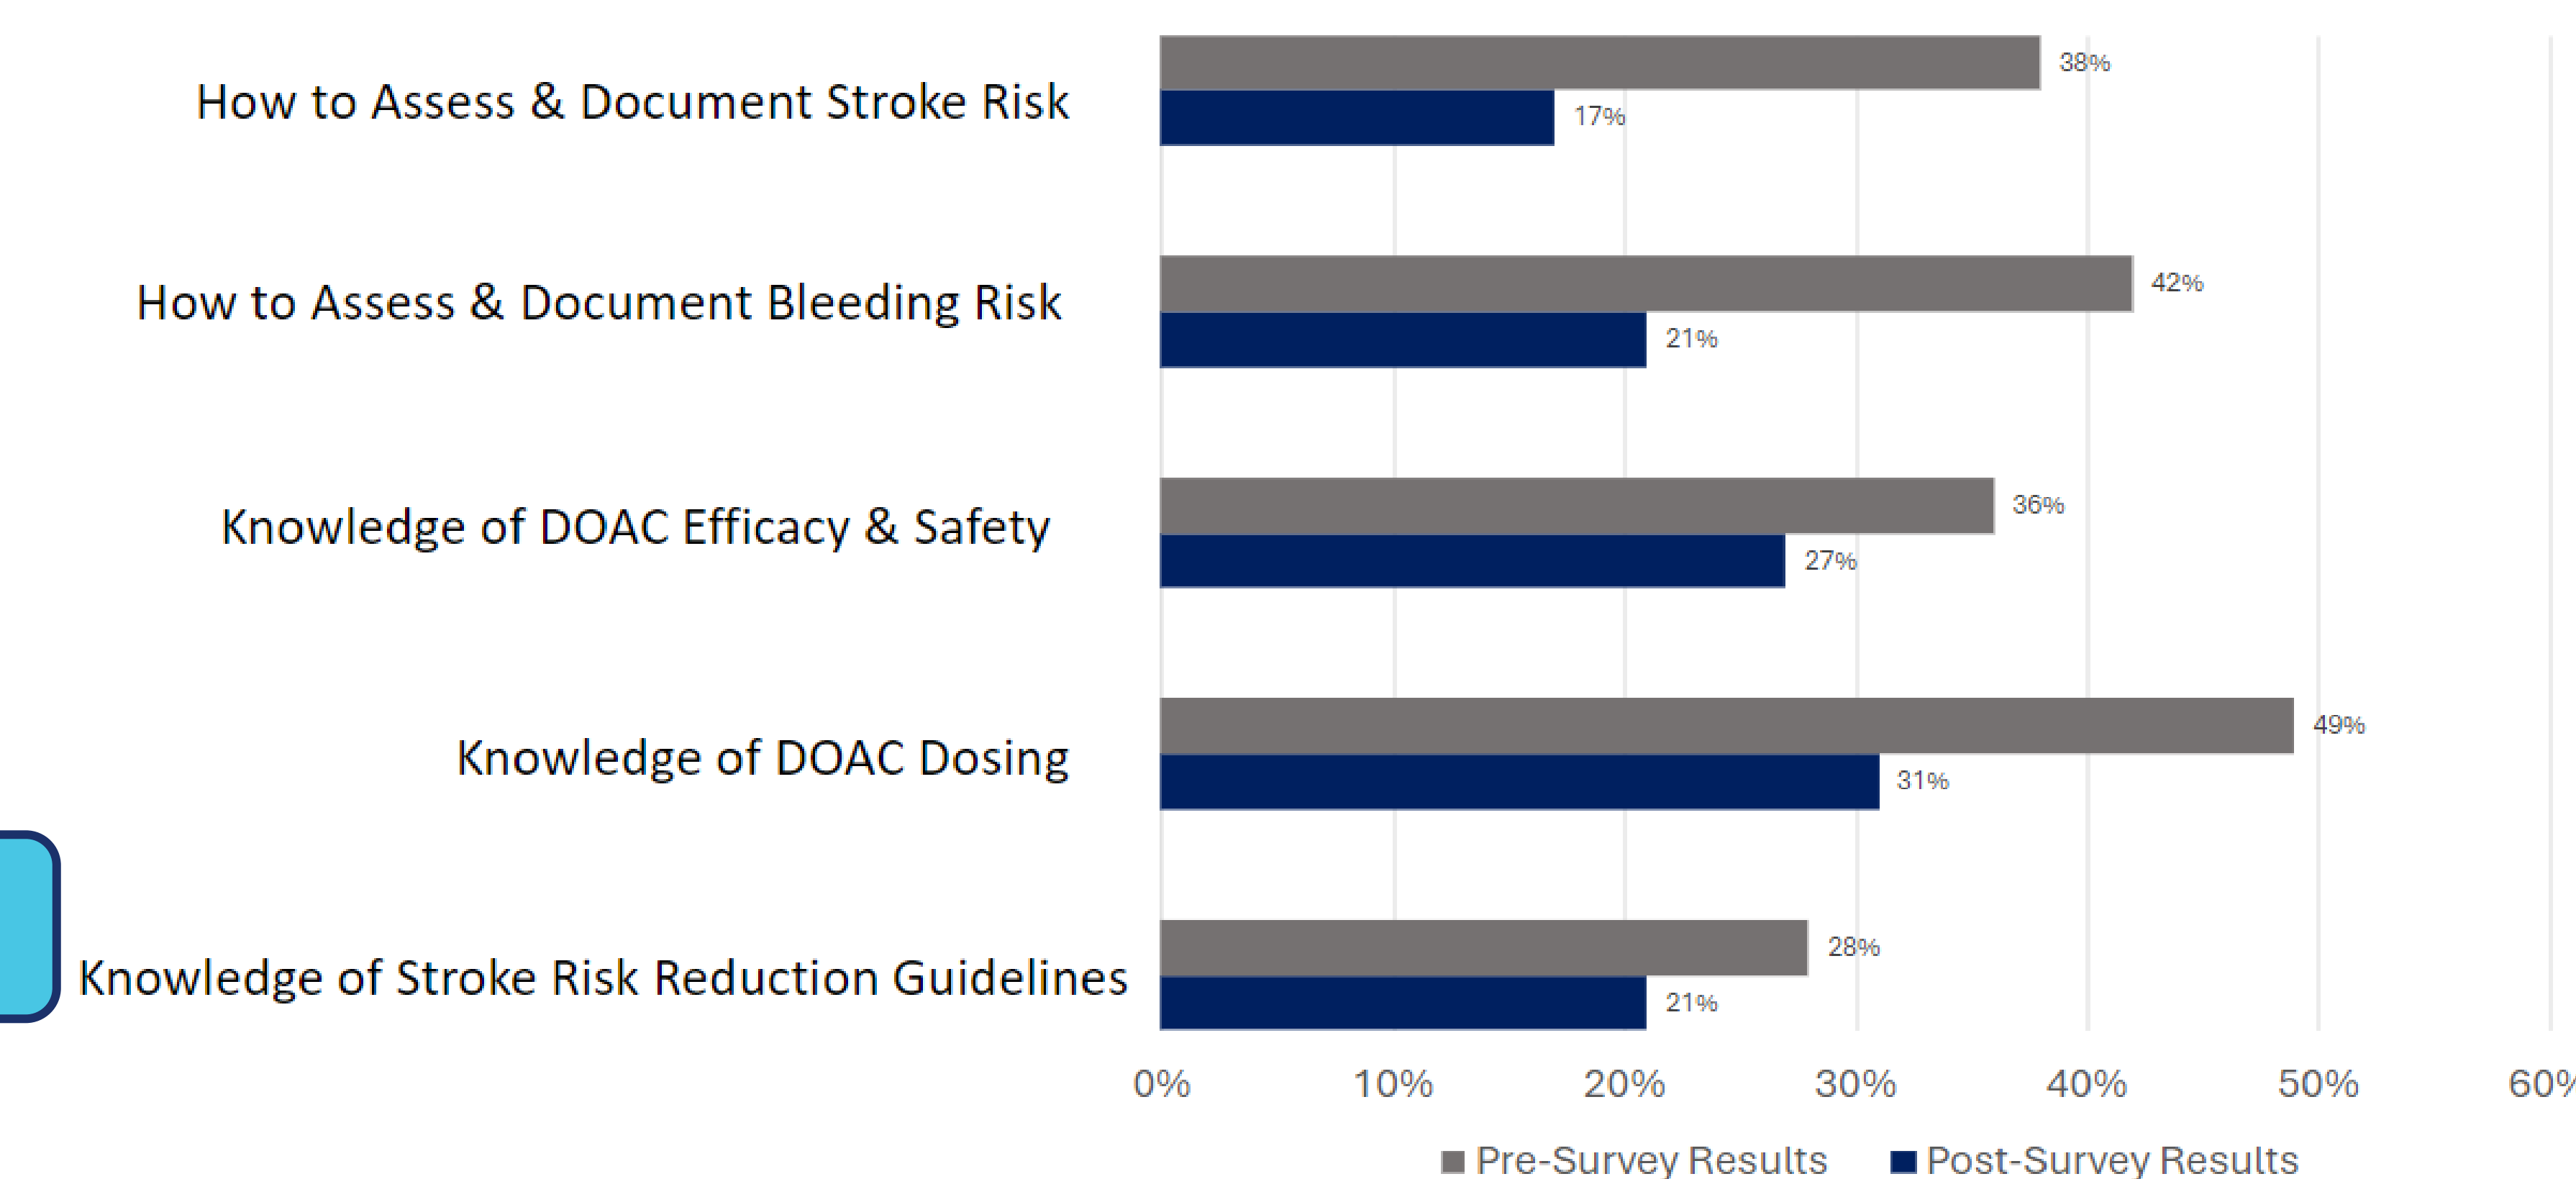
How to Assess & Document Stroke Risk
38%
17%

How to Assess & Document Bleeding Risk
42%
21%

Knowledge of DOAC Efficacy & Safety
36%
27%

Knowledge of DOAC Dosing
49%
31%

Knowledge of Stroke Risk Reduction Guidelines
28%
21%

0% 10% 20% 30% 40% 50% 60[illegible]

Pre-Survey Results Post-Survey Results